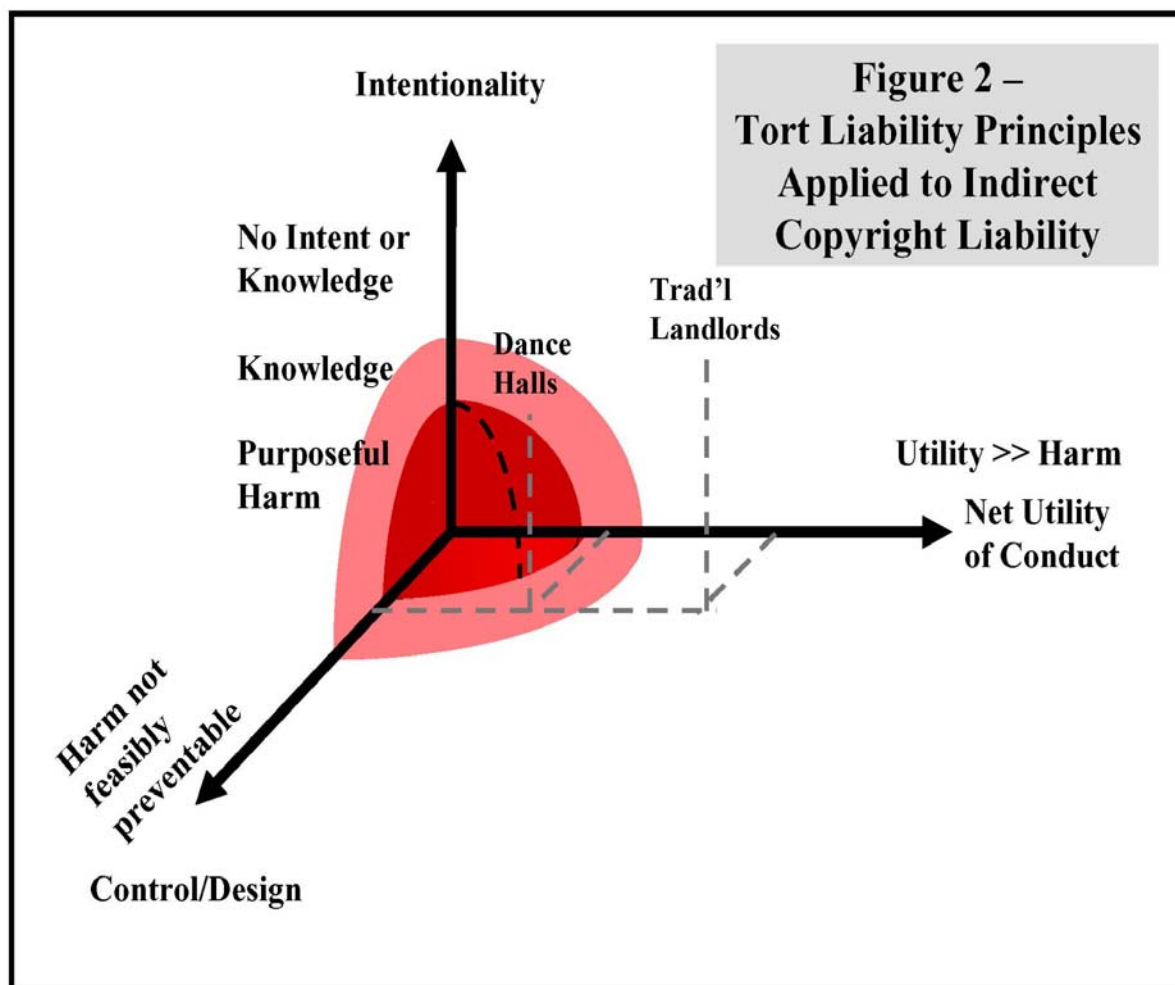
Figure 2 – Tort Liability Principles Applied to Indirect Copyright Liability

Intentionality

No Intent or Knowledge

Knowledge

Purposeful Harm

Dance Halls

Trad'l Landlords

Utility >> Harm

Net Utility of Conduct

Harm not feasibly preventable

Control/Design